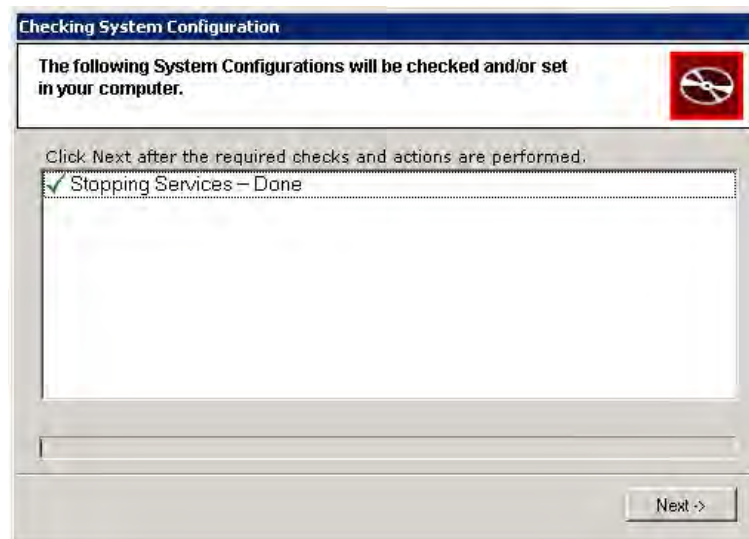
Checking System Configuration

The following System Configurations will be checked and/or set in your computer.

Click Next after the required checks and actions are performed.

✓ Stopping Services – Done

Next ->